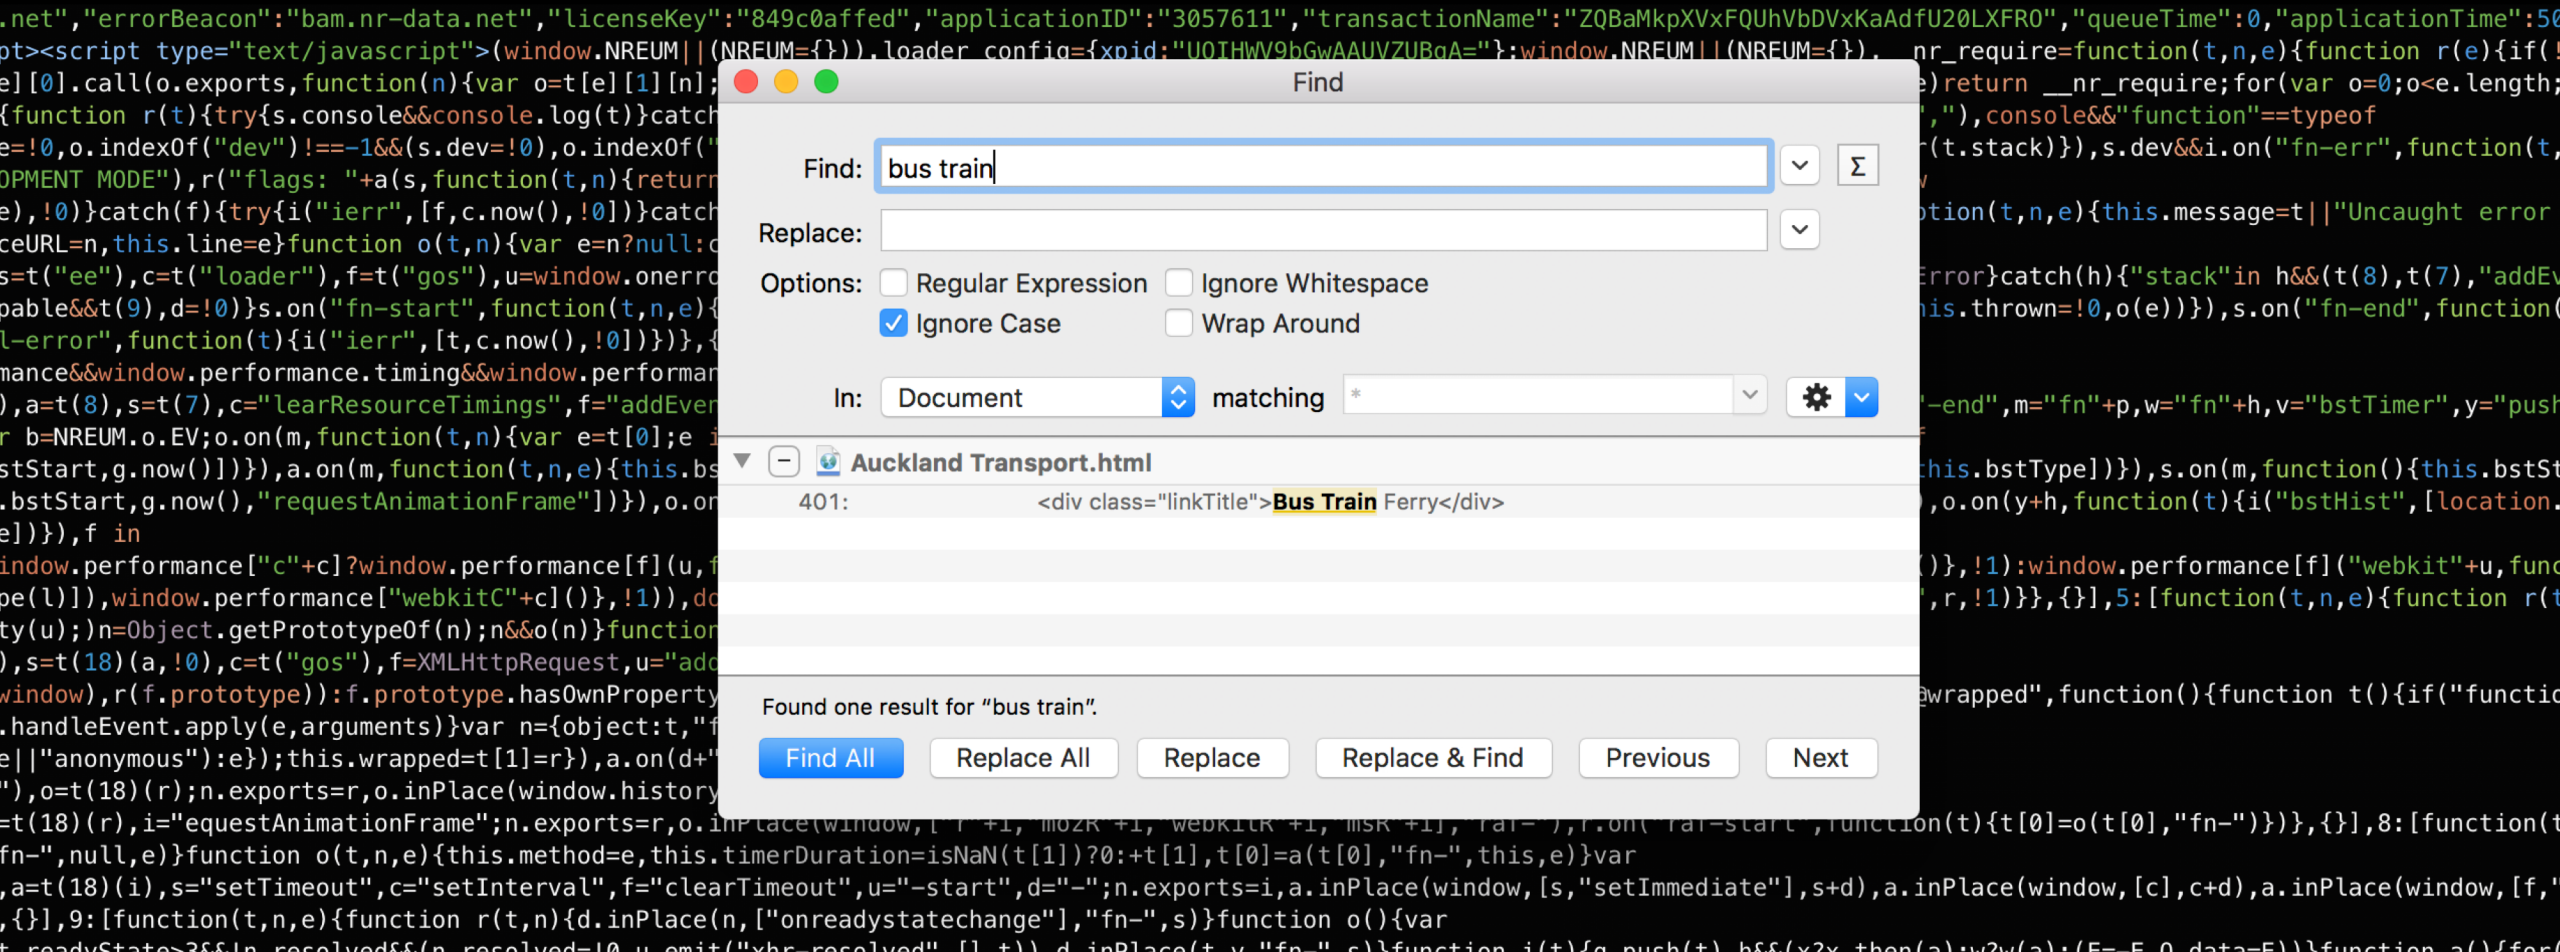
.net","errorBeacon":"bam.nr-data.net","licenseKey":"849c0affed","applicationID":"3057611","transactionName":"ZQBaMkpXVxFQUhVbDVxKaAdfU20LXFRO","queueTime":0,"applicationTime":50
pt><script type="text/javascript">(window.NREUM||(NREUM={})).loader_config={xpid:"UQIHWV9bGwAAUVZUBgA="};window.NREUM||(NREUM={}), __nr_require=function(t,n,e){function r(e){if(
e][0].call(o.exports,function(n){var o=t[e][1][n]; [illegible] e)return __nr_require;for(var o=0;o<e.length;
{function r(t){try{s.console&&console.log(t)}catch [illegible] ","),console&&"function"==typeof
e=!0,o.indexOf("dev")!==-1&&(s.dev=!0),o.indexOf(" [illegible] (t.stack)}),s.dev&&i.on("fn-err",function(t,
OPMENT MODE"),r("flags: "+a(s,function(t,n){return
e),!0)}catch(f){try{i("ierr",[f,c.now(),!0])}catch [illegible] ction(t,n,e){this.message=t||"Uncaught error
ceURL=n,this.line=e}function o(t,n){var e=n?null:
s=t("ee"),c=t("loader"),f=t("gos"),u=window.onerro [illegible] rror}catch(h){"stack"in h&&(t(8),t(7),"addEv
pable&&t(9),d=!0)}s.on("fn-start",function(t,n,e){ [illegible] his.thrown=!0,o(e))}),s.on("fn-end",function(
l-error",function(t){i("ierr",[t,c.now(),!0])}}),{
mance&&window.performance.timing&&window.performan
),a=t(8),s=t(7),c="learResourceTimings",f="addEven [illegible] -end",m="fn"+p,w="fn"+h,v="bstTimer",y="push
r b=NREUM.o.EV;o.on(m,function(t,n){var e=t[0];e
stStart,g.now()])}),a.on(m,function(t,n,e){this.bs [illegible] his.bstType])}),s.on(m,function(){this.bstSt
.bstStart,g.now(),"requestAnimationFrame"])}),o.on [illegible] ,o.on(y+h,function(t){i("bstHist",[location.
e])}),f in
indow.performance["c"+c]?window.performance[f](u,f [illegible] )},!1):window.performance[f]("webkit"+u,func
pe(l)]),window.performance["webkitC"+c]()},!1)),do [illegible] ,r,!1)}},{}],5:[function(t,n,e){function r(t
ty(u);)n=Object.getPrototypeOf(n);n&&o(n)}function
),s=t(18)(a,!0),c=t("gos"),f=XMLHttpRequest,u="add
window),r(f.prototype)):f.prototype.hasOwnProperty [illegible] wrapped",function(){function t(){if("functio
.handleEvent.apply(e,arguments)}var n={object:t,"f
e||"anonymous"):e});this.wrapped=t[1]=r}),a.on(d+"
"),o=t(18)(r);n.exports=r,o.inPlace(window.history
=t(18)(r),i="equestAnimationFrame";n.exports=r,o.inPlace(window,["r"+i,"mozR"+i,"webkitR"+i,"msR"+i],"raf-"),r.on("raf-start",function(t){t[0]=o(t[0],"fn-")})},{}],8:[function(t
fn-",null,e)}function o(t,n,e){this.method=e,this.timerDuration=isNaN(t[1])?0:+t[1],t[0]=a(t[0],"fn-",this,e)}var
,a=t(18)(i),s="setTimeout",c="setInterval",f="clearTimeout",u="-start",d="-";n.exports=i,a.inPlace(window,[s,"setImmediate"],s+d),a.inPlace(window,[c],c+d),a.inPlace(window,[f,"
,{}],9:[function(t,n,e){function r(t,n){d.inPlace(n,["onreadystatechange"],"fn-",s)}function o(){var

Find

Find: bus train
Σ
Replace:
Options: Regular Expression Ignore Whitespace
Ignore Case Wrap Around
In: Document matching *

Auckland Transport.html
401: <div class="linkTitle">Bus Train Ferry</div>

Found one result for “bus train”.

Find All Replace All Replace Replace & Find Previous Next